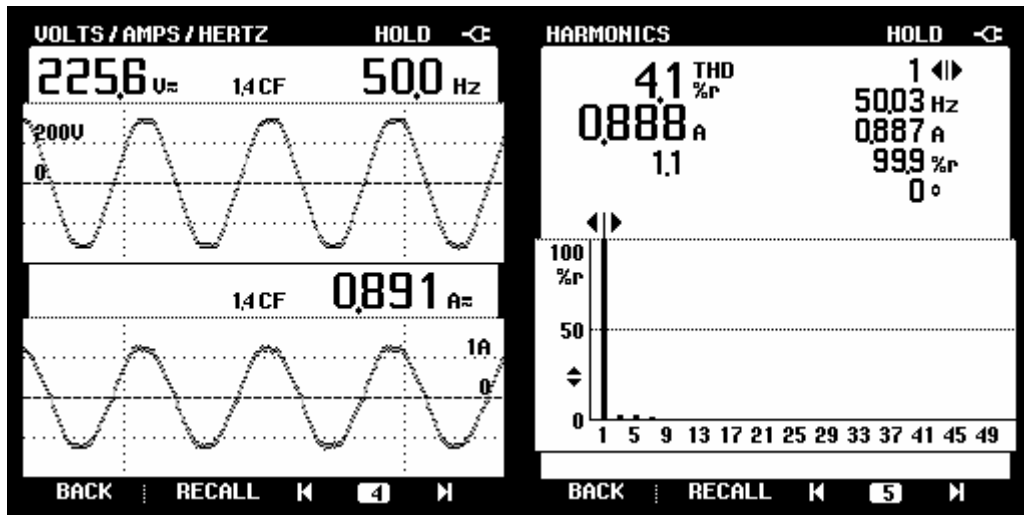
VOLTS / AMPS / HERTZ HOLD

225.6 V≂ 1.4 CF 50.0 Hz

200V

0

1.4 CF 0.891 A≂

1A

0

BACK RECALL 4

HARMONICS HOLD

4.1 THD %r

0.888 A

1.1

1

50.03 Hz

0.887 A

99.9 %r

0 °

100 %r

50

0

1 5 9 13 17 21 25 29 33 37 41 45 49

BACK RECALL 5